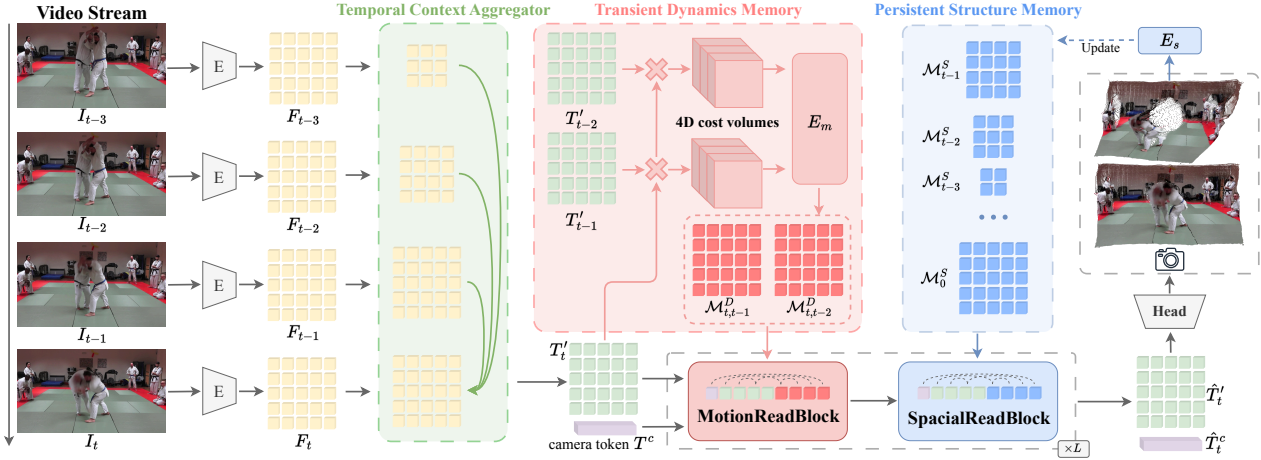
Video Stream

$I_{t-3}$

$I_{t-2}$

$I_{t-1}$

$I_t$

E

E

E

E

$F_{t-3}$

$F_{t-2}$

$F_{t-1}$

$F_t$

Temporal Context Aggregator

Transient Dynamics Memory

$T'_{t-2}$

$T'_{t-1}$

4D cost volumes

$E_m$

$\mathcal{M}^D_{t,t-1}$

$\mathcal{M}^D_{t,t-2}$

Persistent Structure Memory

$\mathcal{M}^S_{t-1}$

$\mathcal{M}^S_{t-2}$

$\mathcal{M}^S_{t-3}$

$\mathcal{M}^S_0$

Update

$E_s$

$T'_t$

camera token $T^c$

MotionReadBlock

SpacialReadBlock

$\times L$

$\hat{T}'_t$

$\hat{T}^c_t$

Head